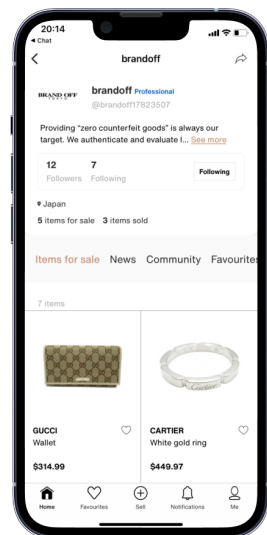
20:14
◂ Chat

brandoff

BRAND OFF TOKYO

brandoff Professional
@brandoff17823507

Providing "zero counterfeit goods" is always our target. We authenticate and evaluate l... See more

12 Followers
7 Following
Following

Japan
5 items for sale 3 items sold

Items for sale News Community Favourites

7 items

GUCCI
Wallet
$314.99

CARTIER
White gold ring
$449.97

Home Favourites Sell Notifications Me